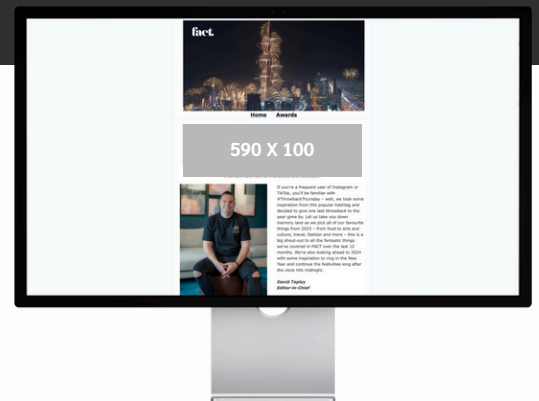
fact.

Home Awards

590 X 100

If you're a frequent user of Instagram or TikTok, you'll be familiar with #ThrowbackThursday – well, we took some inspiration from this popular hashtag and decided to give one last throwback to the year gone by. Let us take you down memory lane as we pick all of our favourite things from 2023 – from food to arts and culture, travel, fashion and more – this is a big shout-out to all the fantastic things we've covered in FACT over the last 12 months. We're also looking ahead to 2024 with some inspiration to ring in the New Year and continue the festivities long after the clock hits midnight.

David Tapley
Editor-in-Chief